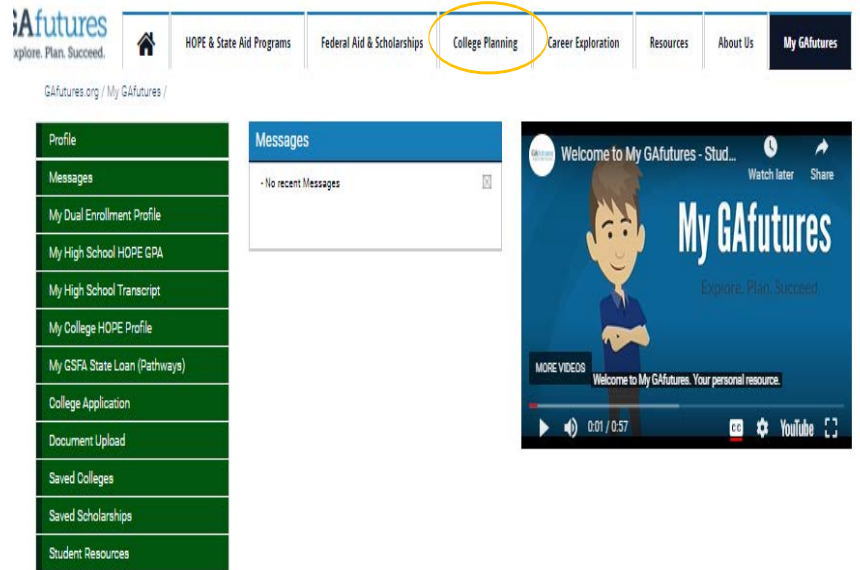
GAfutures
Explore. Plan. Succeed.

HOPE & State Aid Programs
Federal Aid & Scholarships
College Planning
Career Exploration
Resources
About Us
My GAfutures

GAfutures.org / My GAfutures /

Profile
Messages
My Dual Enrollment Profile
My High School HOPE GPA
My High School Transcript
My College HOPE Profile
My GSFA State Loan (Pathways)
College Application
Document Upload
Saved Colleges
Saved Scholarships
Student Resources

Messages

- No recent Messages

Welcome to My GAfutures - Stud...
Watch later
Share
My GAfutures
Explore. Plan. Succeed.
MORE VIDEOS
Welcome to My GAfutures. Your personal resource.
0:01 / 0:57
YouTube